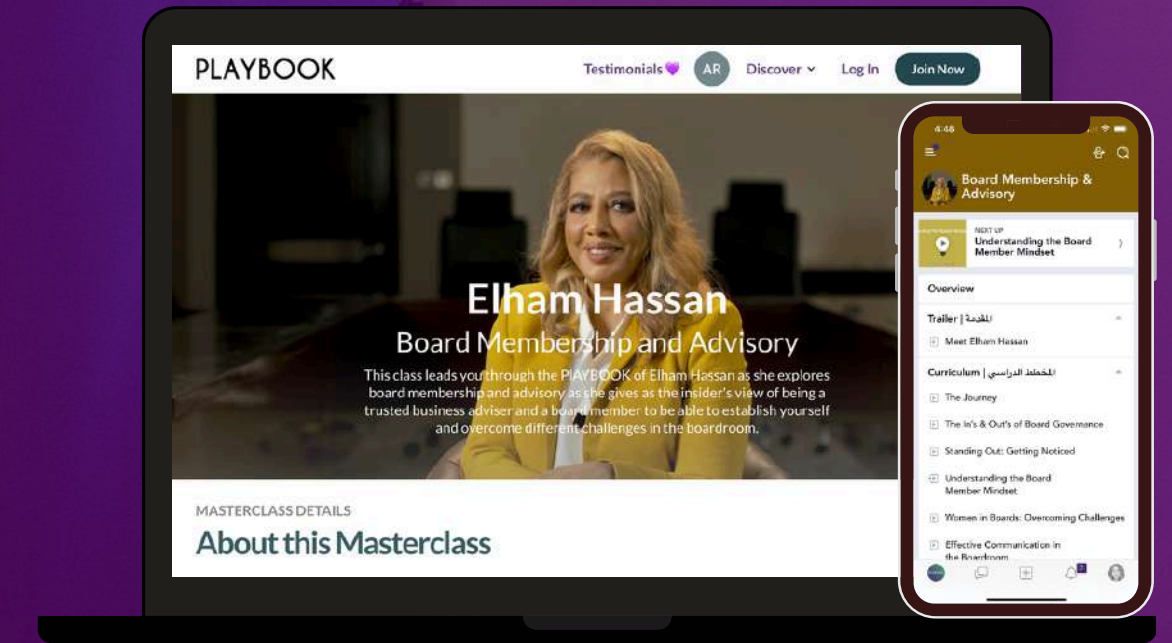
PLAYBOOK

Testimonials💜 AR Discover Log In Join Now

Elham Hassan

Board Membership and Advisory

This class leads you through the PLAYBOOK of Elham Hassan as she explores board membership and advisory as she gives as the insider's view of being a trusted business adviser and a board member to be able to establish yourself and overcome different challenges in the boardroom.

MASTERCLASS DETAILS

About this Masterclass

4:48

Board Membership & Advisory

NEXT UP
Understanding the Board Member Mindset

Overview

Trailer | المقدمة

Meet Elham Hassan

Curriculum | المخطط الدراسي

The Journey

The In's & Out's of Board Governance

Standing Out: Getting Noticed

Understanding the Board Member Mindset

Women in Boards: Overcoming Challenges

Effective Communication in the Boardroom